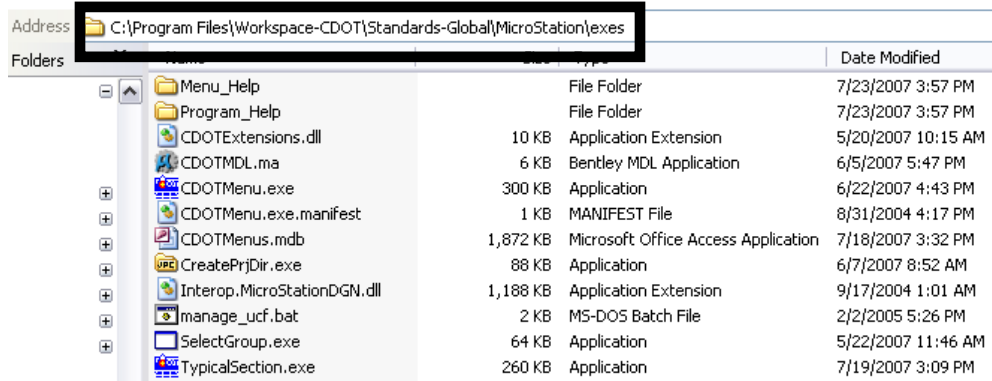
Address C:\Program Files\Workspace-CDOT\Standards-Global\MicroStation\exes

Folders

| Name | Size | Type | Date Modified |
|---|---|---|---|
| Menu_Help | | File Folder | 7/23/2007 3:57 PM |
| Program_Help | | File Folder | 7/23/2007 3:57 PM |
| CDOTExtensions.dll | 10 KB | Application Extension | 5/20/2007 10:15 AM |
| CDOTMDL.ma | 6 KB | Bentley MDL Application | 6/5/2007 5:47 PM |
| CDOTMenu.exe | 300 KB | Application | 6/22/2007 4:43 PM |
| CDOTMenu.exe.manifest | 1 KB | MANIFEST File | 8/31/2004 4:17 PM |
| CDOTMenus.mdb | 1,872 KB | Microsoft Office Access Application | 7/18/2007 3:32 PM |
| CreatePrjDir.exe | 88 KB | Application | 6/7/2007 8:52 AM |
| Interop.MicroStationDGN.dll | 1,188 KB | Application Extension | 9/17/2004 1:01 AM |
| manage_ucf.bat | 2 KB | MS-DOS Batch File | 2/2/2005 5:26 PM |
| SelectGroup.exe | 64 KB | Application | 5/22/2007 11:46 AM |
| TypicalSection.exe | 260 KB | Application | 7/19/2007 3:09 PM |